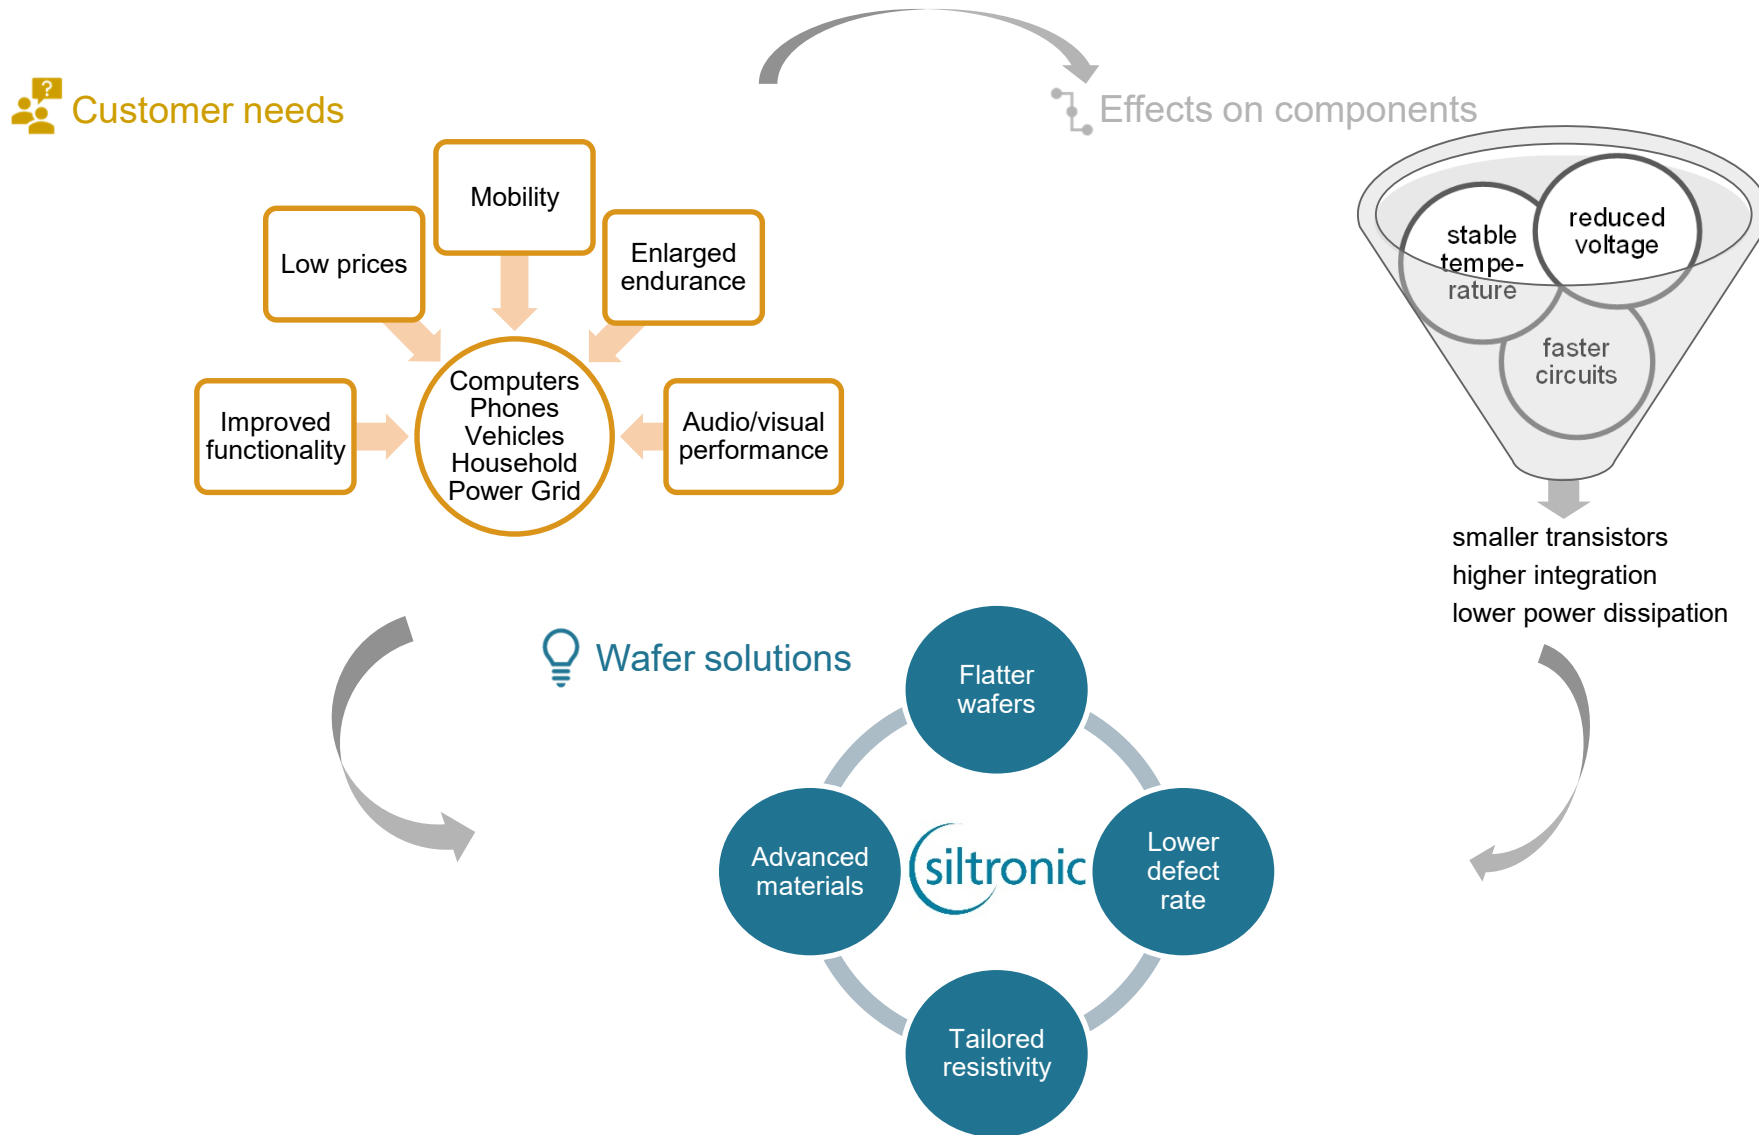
Customer needs

Mobility

Low prices

Enlarged endurance

Computers
Phones
Vehicles
Household
Power Grid

Improved functionality

Audio/visual performance

Effects on components

stable tempe-rature

reduced voltage

faster circuits

smaller transistors
higher integration
lower power dissipation

Wafer solutions

Flatter wafers

Advanced materials

siltronic

Lower defect rate

Tailored resistivity